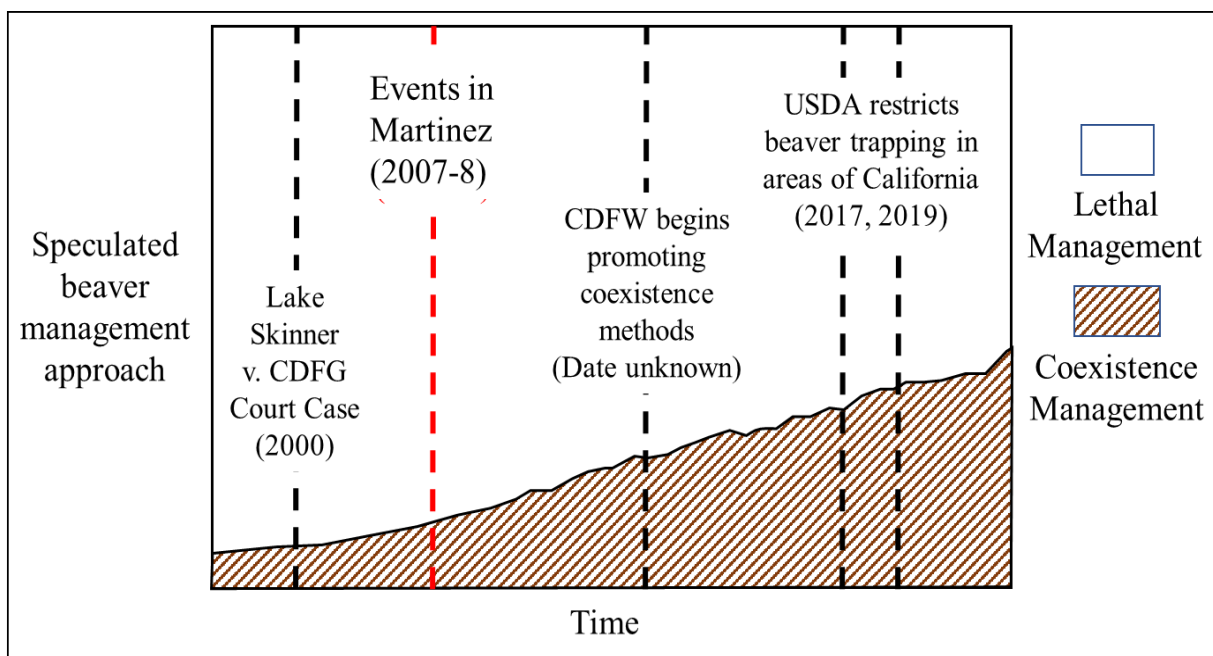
Speculated beaver management approach

Lake Skinner v. CDFG Court Case (2000)

Events in Martinez (2007-8)

CDFW begins promoting coexistence methods (Date unknown)

USDA restricts beaver trapping in areas of California (2017, 2019)

Lethal Management

Coexistence Management

Time